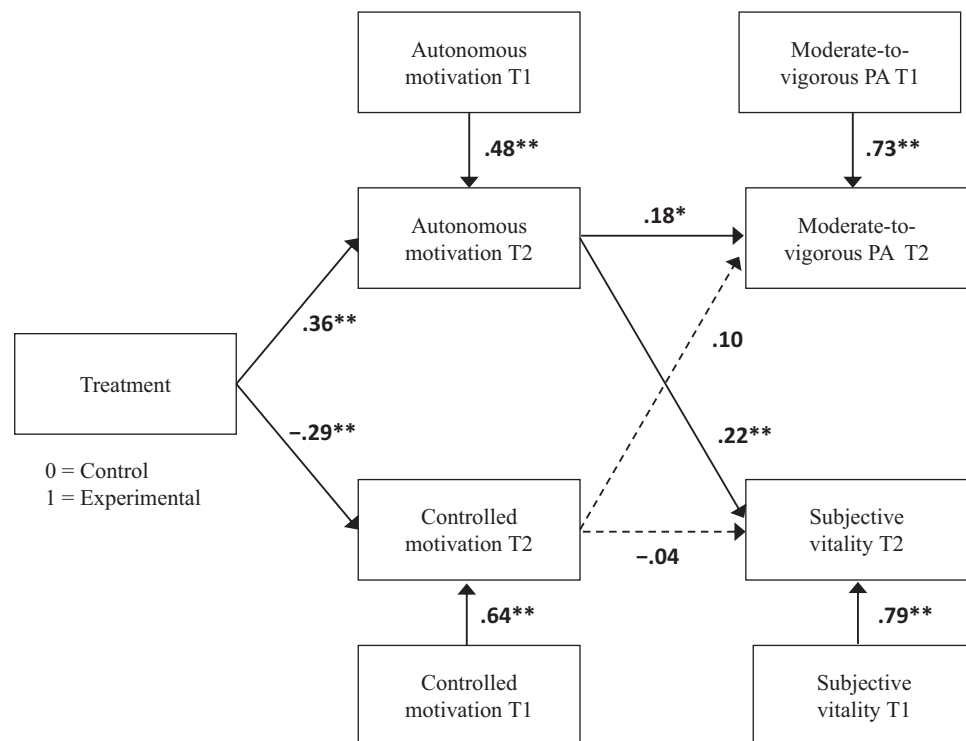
Autonomous motivation T1

Moderate-to-vigorous PA T1

.48**

.73**

.18*

Autonomous motivation T2

Moderate-to-vigorous PA T2

.36**

.10

Treatment

−.29**

.22**

0 = Control
1 = Experimental

Controlled motivation T2

Subjective vitality T2

−.04

.64**

.79**

Controlled motivation T1

Subjective vitality T1